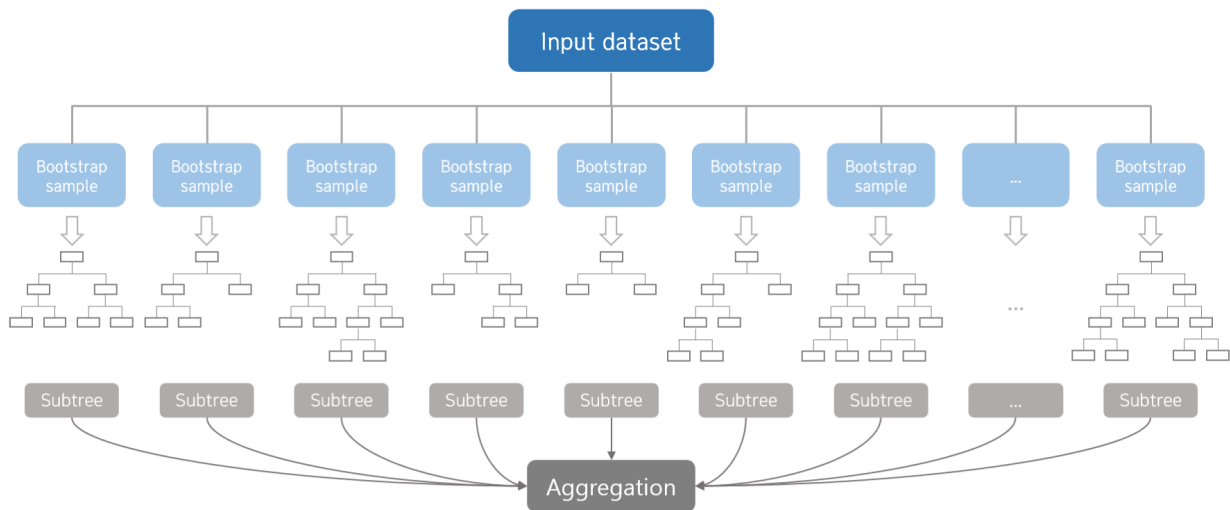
Input dataset

Bootstrap sample

Bootstrap sample

Bootstrap sample

Bootstrap sample

Bootstrap sample

Bootstrap sample

Bootstrap sample

...

Bootstrap sample

...

Subtree

Subtree

Subtree

Subtree

Subtree

Subtree

Subtree

...

Subtree

Aggregation